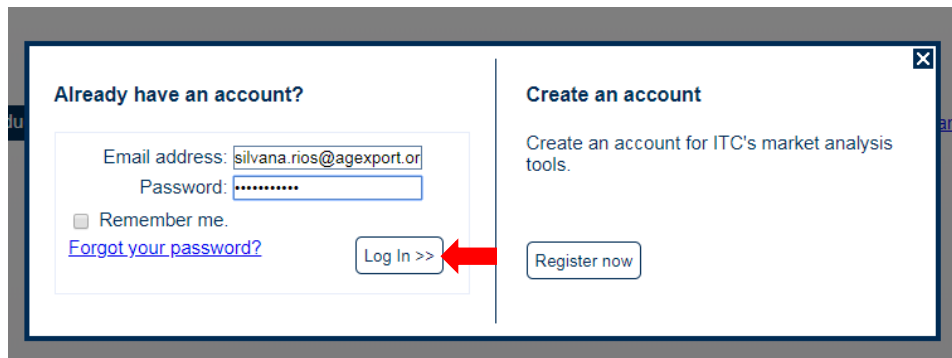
Already have an account?

Email address: silvana.rios@agexport.or
Password: •••••••••••

Remember me.

Forgot your password?

Log In >>

Create an account

Create an account for ITC's market analysis tools.

Register now